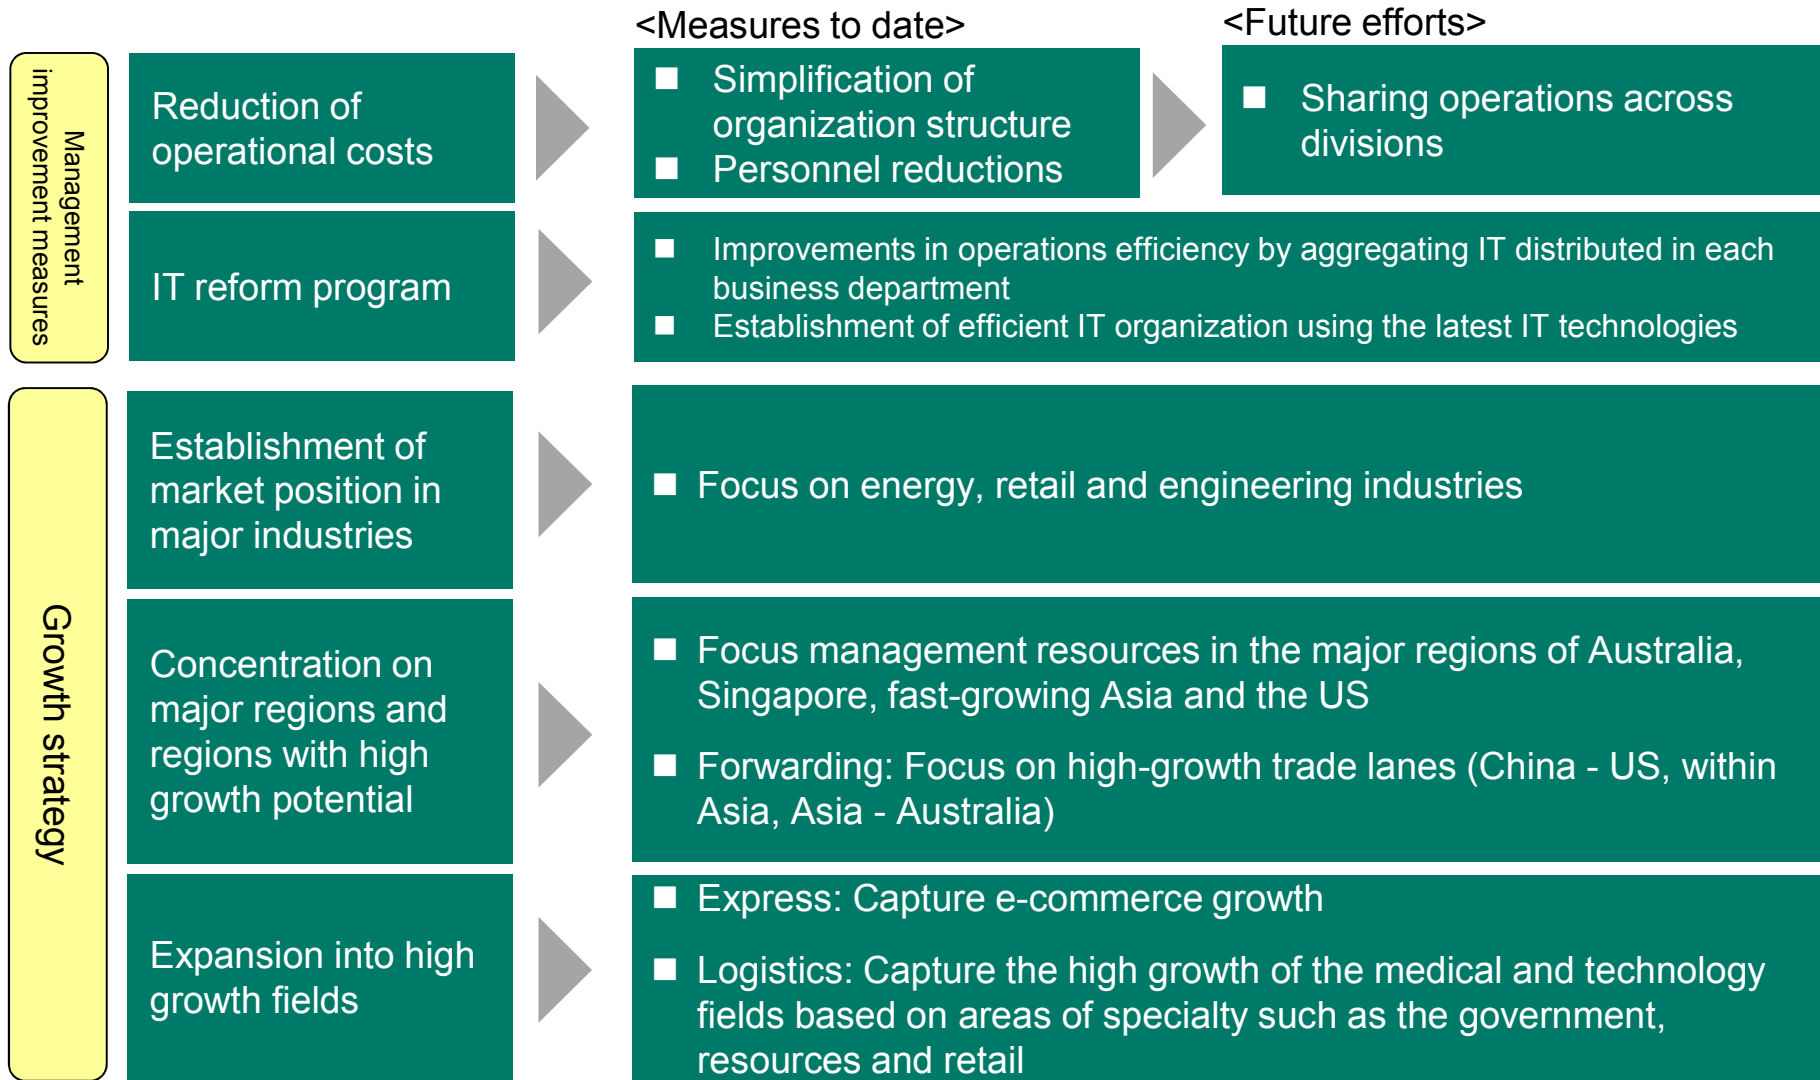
<Measures to date>

<Future efforts>

Management improvement measures

Reduction of operational costs

■ Simplification of organization structure
■ Personnel reductions

■ Sharing operations across divisions

IT reform program

■ Improvements in operations efficiency by aggregating IT distributed in each business department
■ Establishment of efficient IT organization using the latest IT technologies

Growth strategy

Establishment of market position in major industries

■ Focus on energy, retail and engineering industries

Concentration on major regions and regions with high growth potential

■ Focus management resources in the major regions of Australia, Singapore, fast-growing Asia and the US

■ Forwarding: Focus on high-growth trade lanes (China - US, within Asia, Asia - Australia)

Expansion into high growth fields

■ Express: Capture e-commerce growth

■ Logistics: Capture the high growth of the medical and technology fields based on areas of specialty such as the government, resources and retail